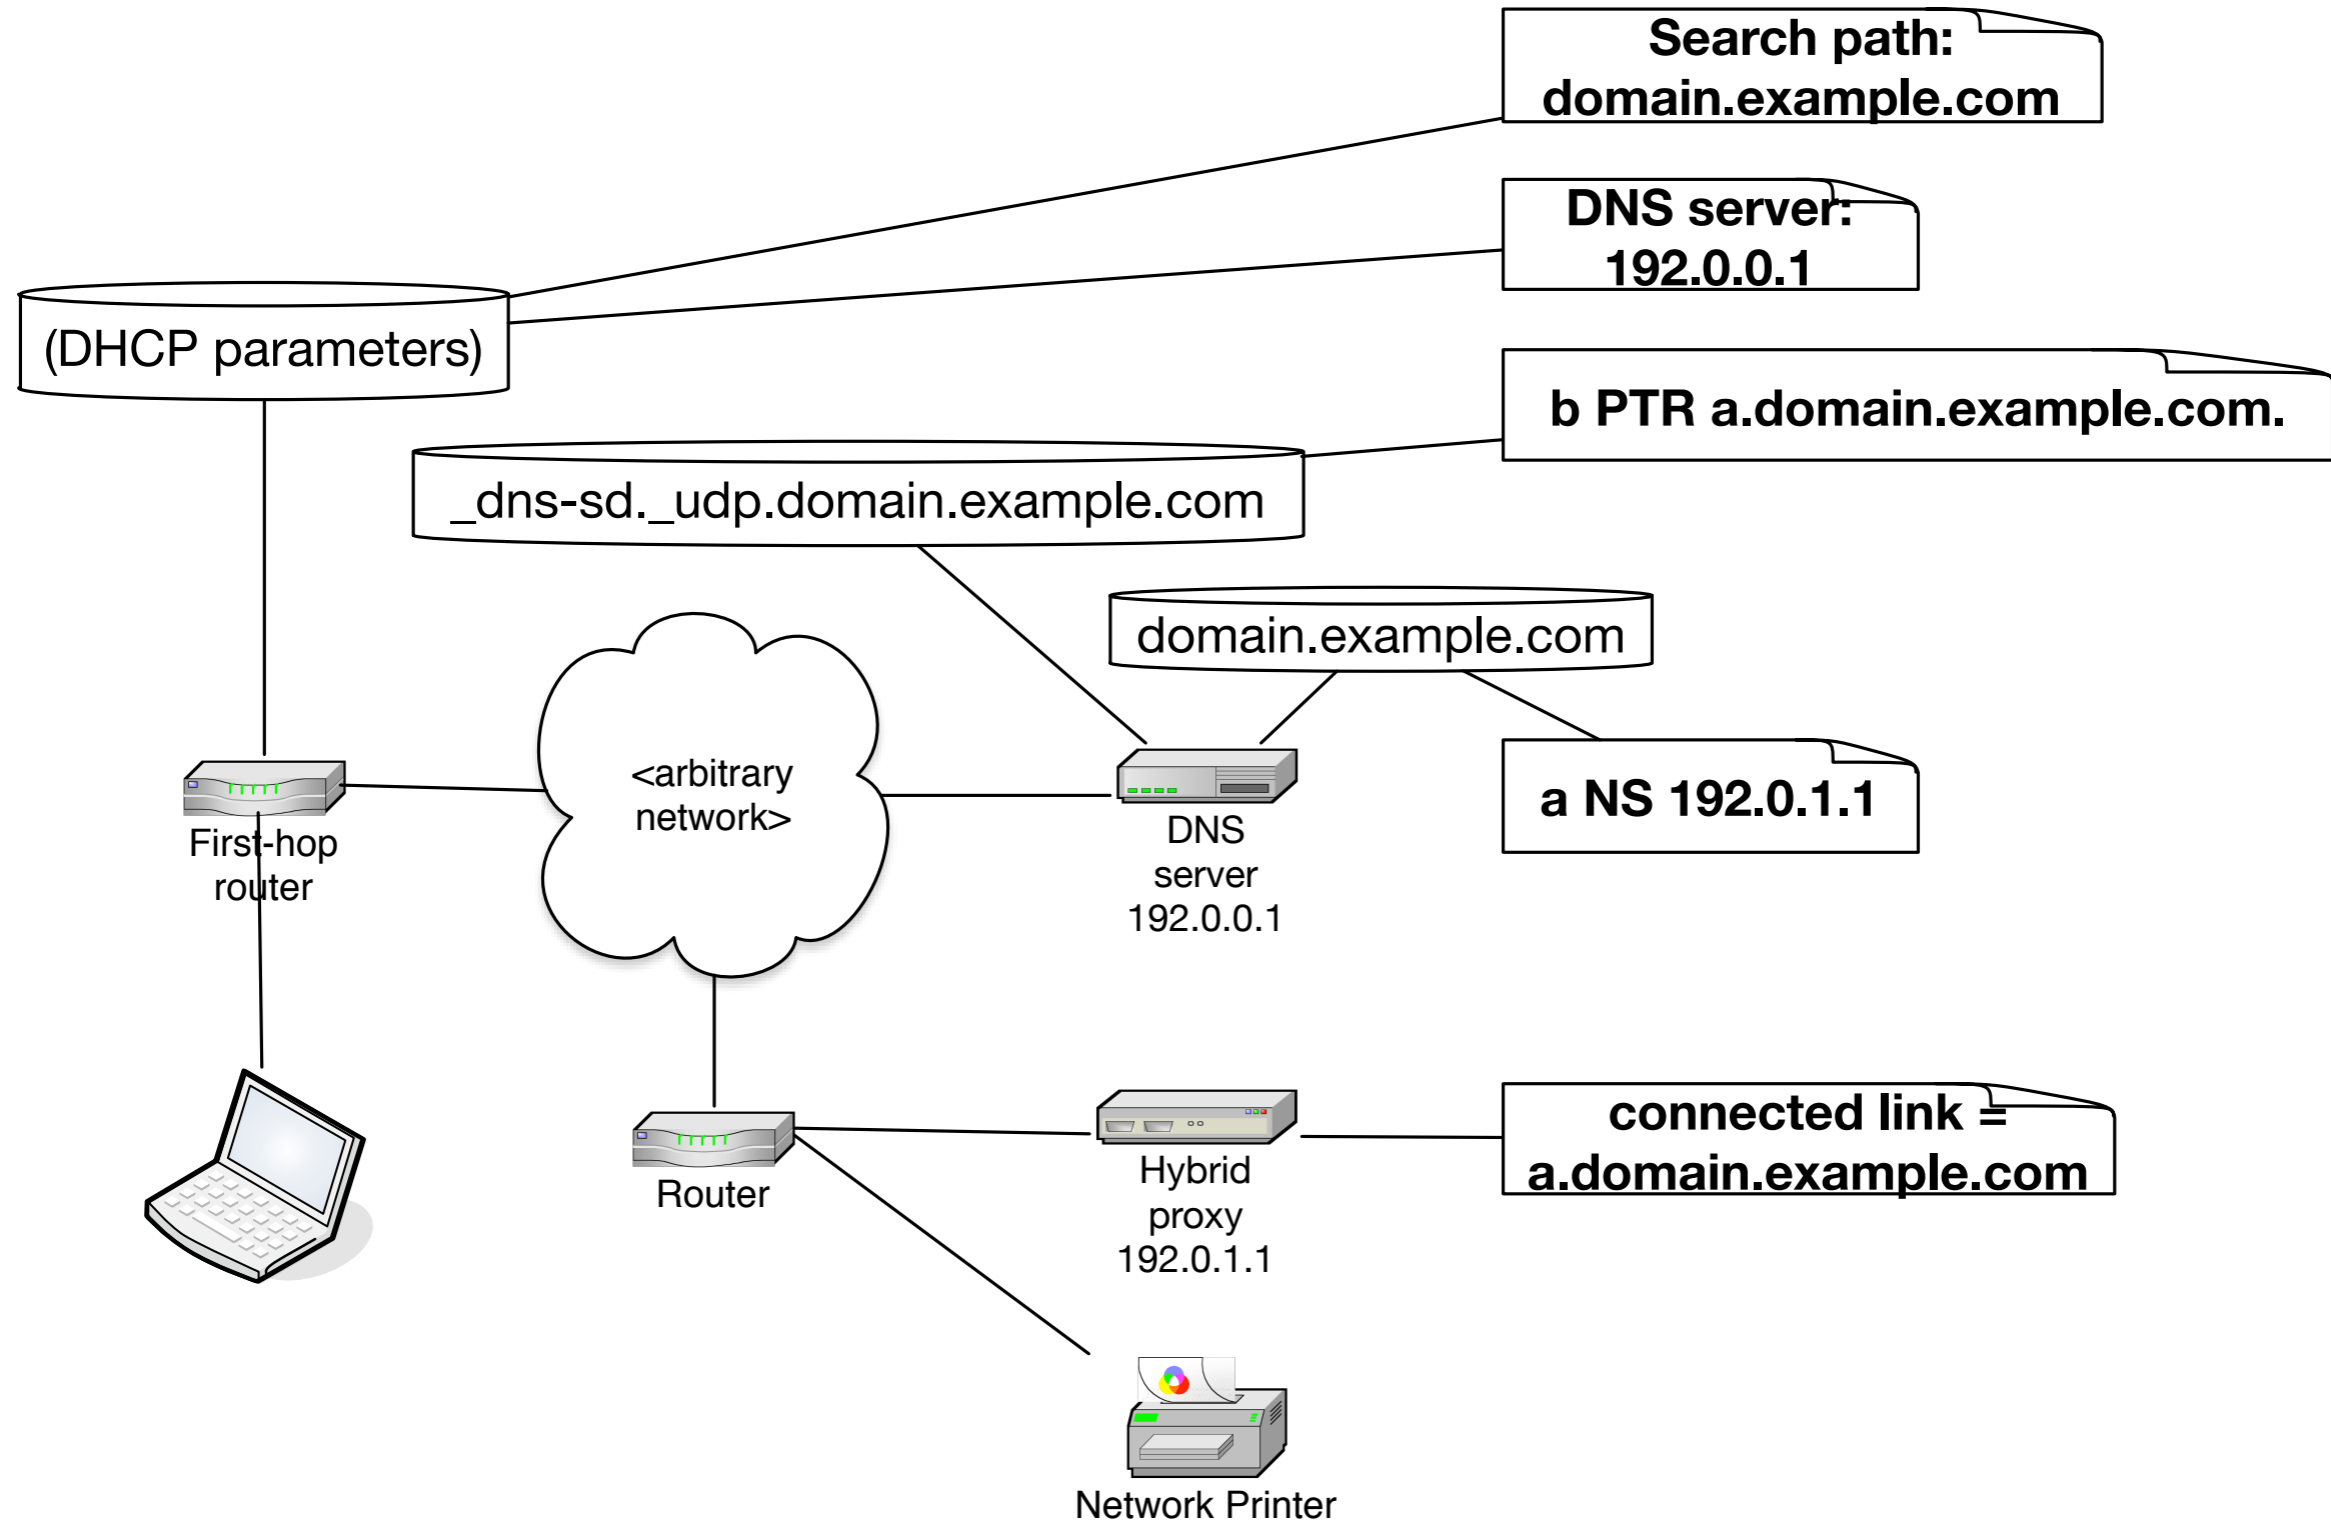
Search path: domain.example.com

DNS server: 192.0.0.1

(DHCP parameters)

b PTR a.domain.example.com.

_dns-sd._udp.domain.example.com

domain.example.com

<arbitrary network>

First-hop router

DNS server 192.0.0.1

a NS 192.0.1.1

Router

Hybrid proxy 192.0.1.1

connected link = a.domain.example.com

Network Printer